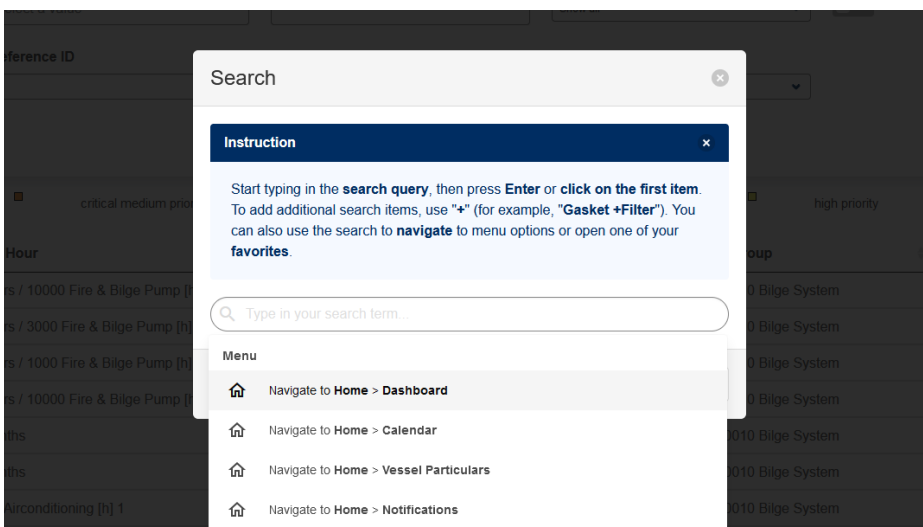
eference ID

critical medium prio

high priority

Hour

oup

rs / 10000 Fire & Bilge Pump [h

0 Bilge System

rs / 3000 Fire & Bilge Pump [h]

0 Bilge System

rs / 1000 Fire & Bilge Pump [h]

0 Bilge System

rs / 10000 Fire & Bilge Pump [h

0 Bilge System

nths

0010 Bilge System

nths

0010 Bilge System

Airconditioning [h] 1

0010 Bilge System

Search

Instruction

×

Start typing in the **search query**, then press **Enter** or **click on the first item**. To add additional search items, use "**+**" (for example, "**Gasket +Filter**"). You can also use the search to **navigate** to menu options or open one of your **favorites**.

Type in your search term...

Menu

Navigate to **Home** > **Dashboard**

Navigate to **Home** > **Calendar**

Navigate to **Home** > **Vessel Particulars**

Navigate to **Home** > **Notifications**